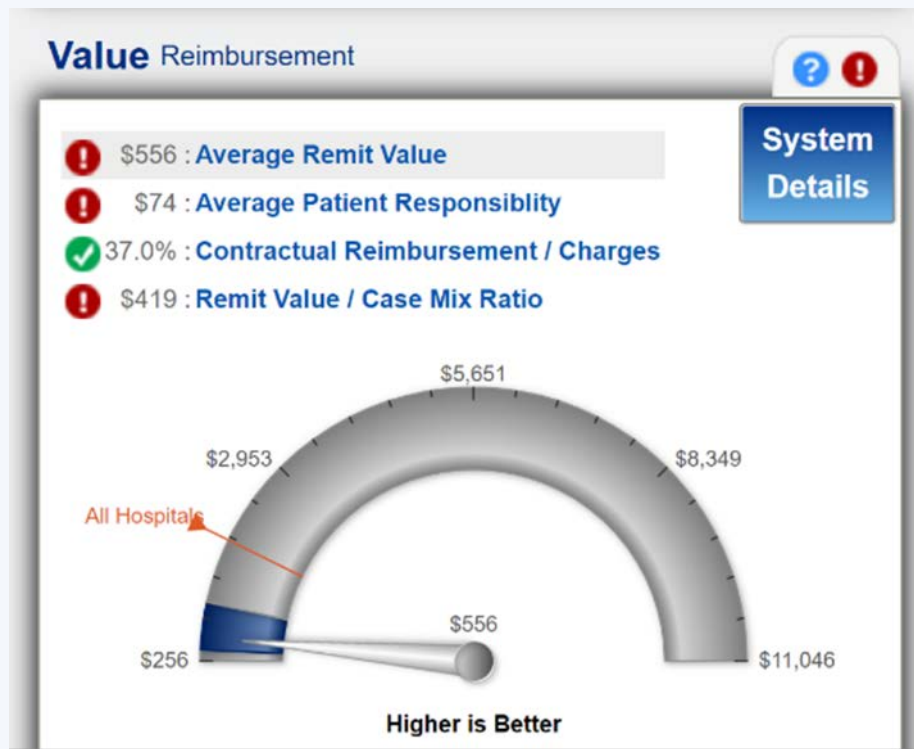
Value Reimbursement

System Details

$556 : Average Remit Value

$74 : Average Patient Responsiblity

37.0% : Contractual Reimbursement / Charges

$419 : Remit Value / Case Mix Ratio

$5,651

$2,953

$8,349

All Hospitals

$556

$256

$11,046

Higher is Better